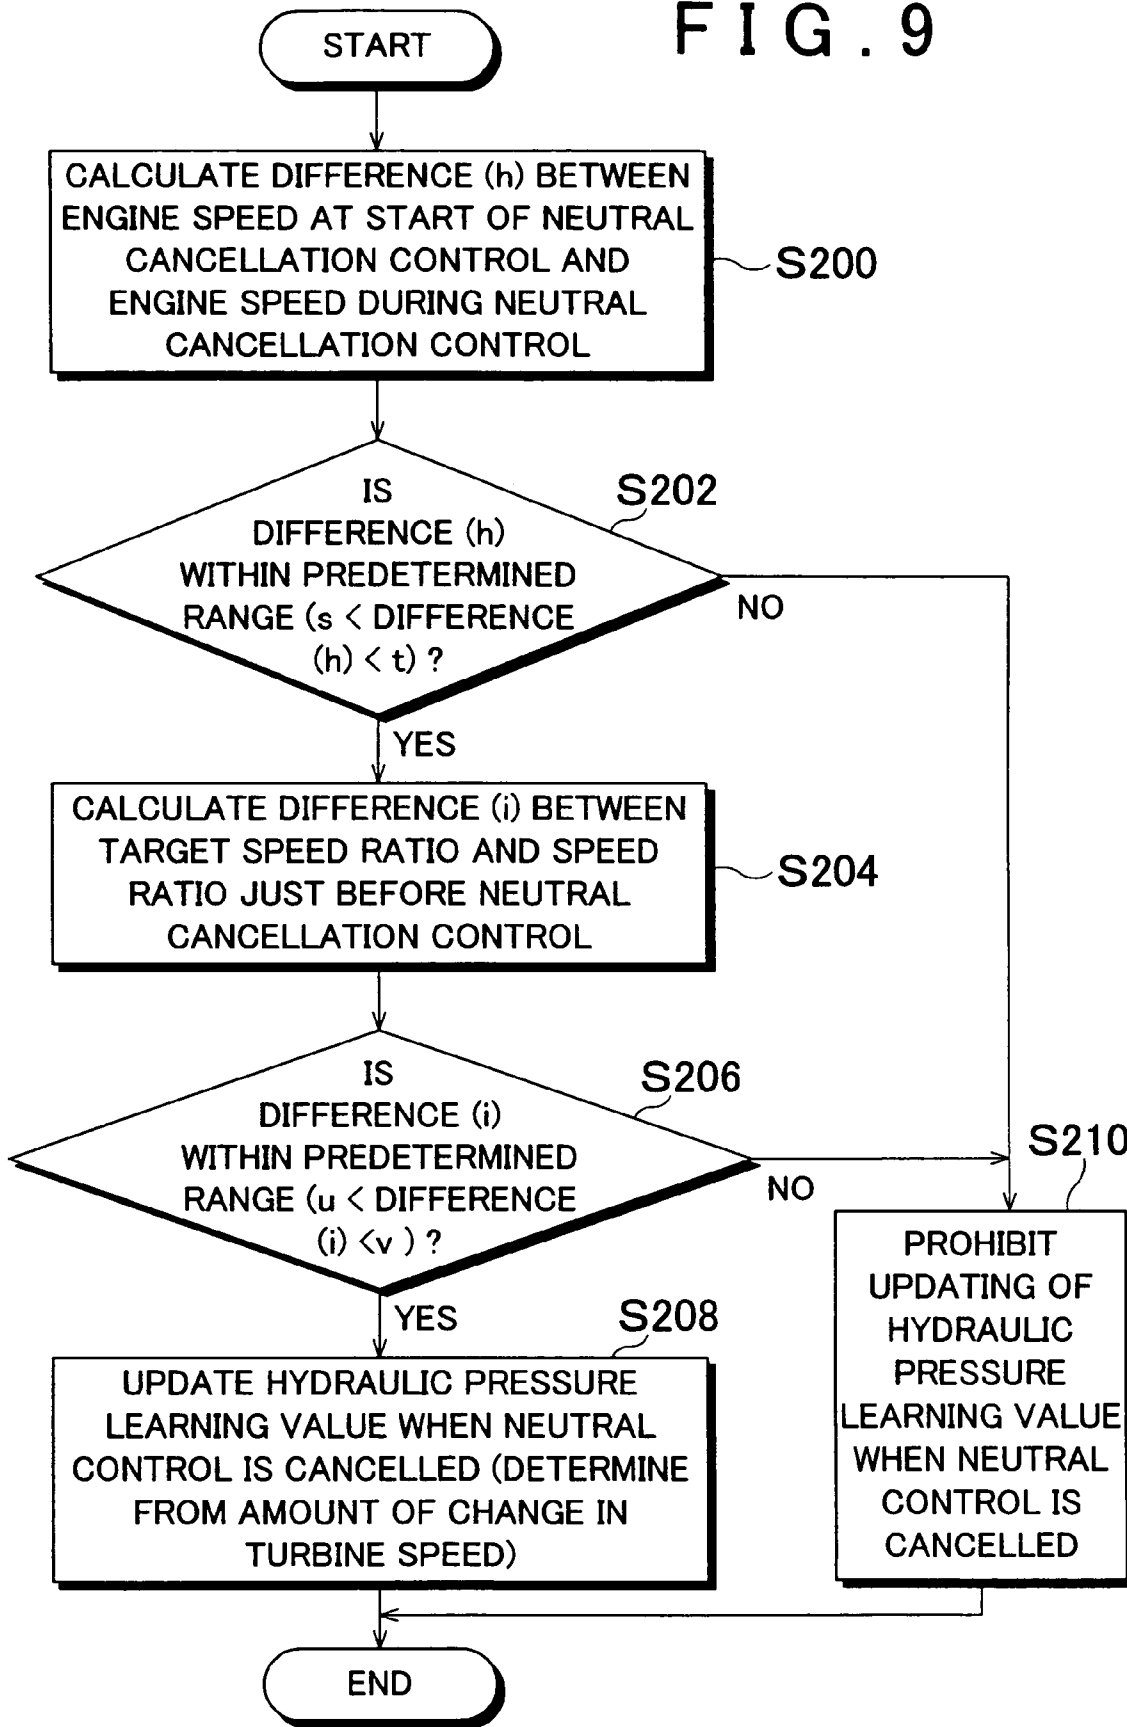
F I G . 9

START

CALCULATE DIFFERENCE (h) BETWEEN ENGINE SPEED AT START OF NEUTRAL CANCELLATION CONTROL AND ENGINE SPEED DURING NEUTRAL CANCELLATION CONTROL

S200

S202

IS DIFFERENCE (h) WITHIN PREDETERMINED RANGE (s < DIFFERENCE (h) < t) ?

NO

YES

CALCULATE DIFFERENCE (i) BETWEEN TARGET SPEED RATIO AND SPEED RATIO JUST BEFORE NEUTRAL CANCELLATION CONTROL

S204

S206

IS DIFFERENCE (i) WITHIN PREDETERMINED RANGE (u < DIFFERENCE (i) <v ) ?

NO

S210

YES

S208

UPDATE HYDRAULIC PRESSURE LEARNING VALUE WHEN NEUTRAL CONTROL IS CANCELLED (DETERMINE FROM AMOUNT OF CHANGE IN TURBINE SPEED)

PROHIBIT UPDATING OF HYDRAULIC PRESSURE LEARNING VALUE WHEN NEUTRAL CONTROL IS CANCELLED

END